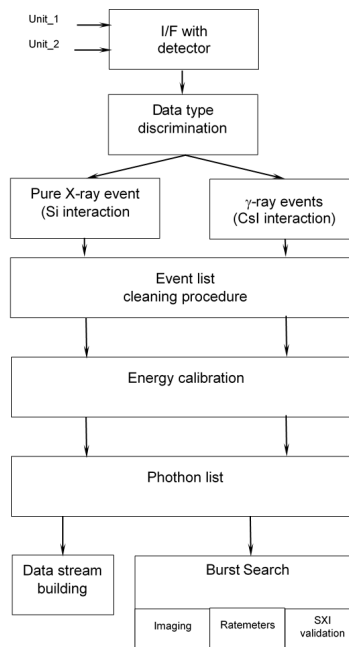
Unit_1

Unit_2

I/F with detector

Data type discrimination

Pure X-ray event (Si interaction

$\gamma$-ray events (CsI interaction)

Event list cleaning procedure

Energy calibration

Phothon list

Data stream building

Burst Search

Imaging

Ratemeters

SXI validation